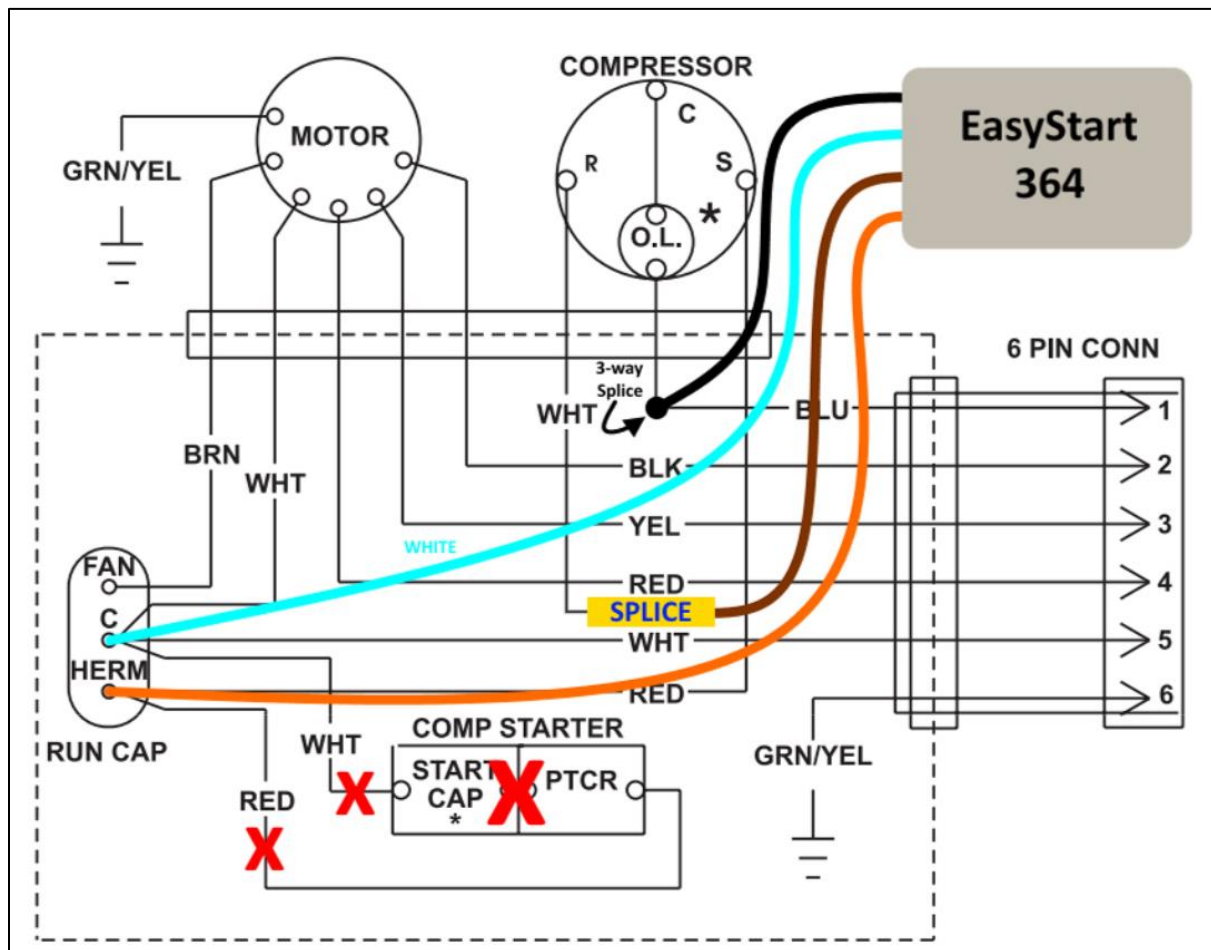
COMPRESSOR
EasyStart
364
MOTOR
GRN/YEL
C
R
S
O.L.
*
6 PIN CONN
3-way Splice
WHT
BLU
1
BRN
WHT
BLK
2
YEL
3
WHITE
FAN
RED
4
C
SPLICE
WHT
5
HERM
RED
6
RUN CAP
COMP STARTER
WHT
START CAP
*
PTCR
GRN/YEL
RED